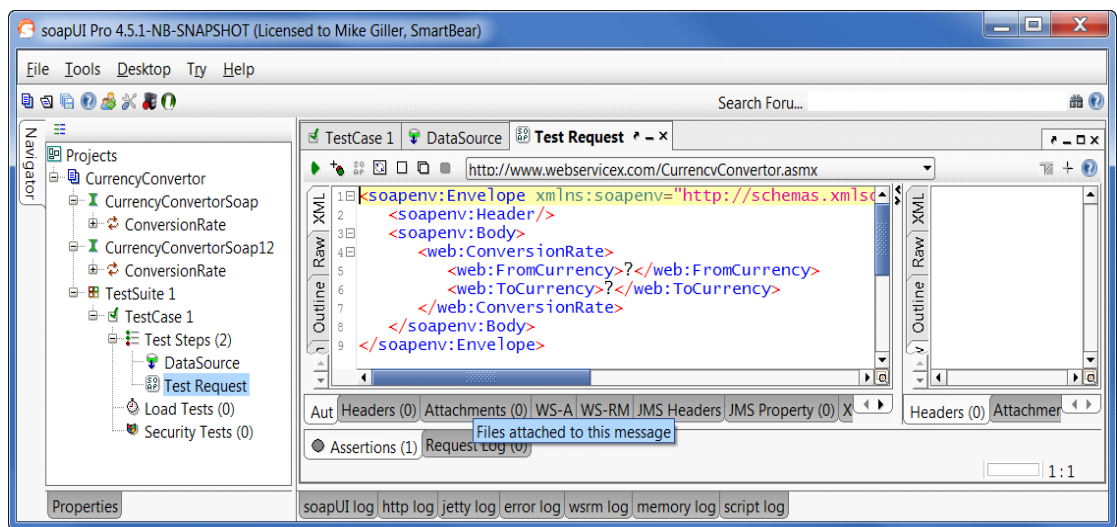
soapUI Pro 4.5.1-NB-SNAPSHOT (Licensed to Mike Giller, SmartBear)

File Tools Desktop Try Help

Search Foru...

Navigator

Projects
CurrencyConvertor
CurrencyConvertorSoap
ConversionRate
CurrencyConvertorSoap12
ConversionRate
TestSuite 1
TestCase 1
Test Steps (2)
DataSource
Test Request
Load Tests (0)
Security Tests (0)

TestCase 1 | DataSource | Test Request

http://www.webservicex.com/CurrencyConvertor.asmx

XML Raw Outline

1 <soapenv:Envelope xmlns:soapenv="http://schemas.xmlso
2 <soapenv:Header/>
3 <soapenv:Body>
4 <web:ConversionRate>
5 <web:FromCurrency>?</web:FromCurrency>
6 <web:ToCurrency>?</web:ToCurrency>
7 </web:ConversionRate>
8 </soapenv:Body>
9 </soapenv:Envelope>

XML Raw Outline

Aut | Headers (0) | Attachments (0) | WS-A | WS-RM | JMS Headers | JMS Property (0) | X

Headers (0) | Attachmen

Files attached to this message

Assertions (1) | Request Log (0)

1 : 1

Properties

soapUI log | http log | jetty log | error log | wsrm log | memory log | script log